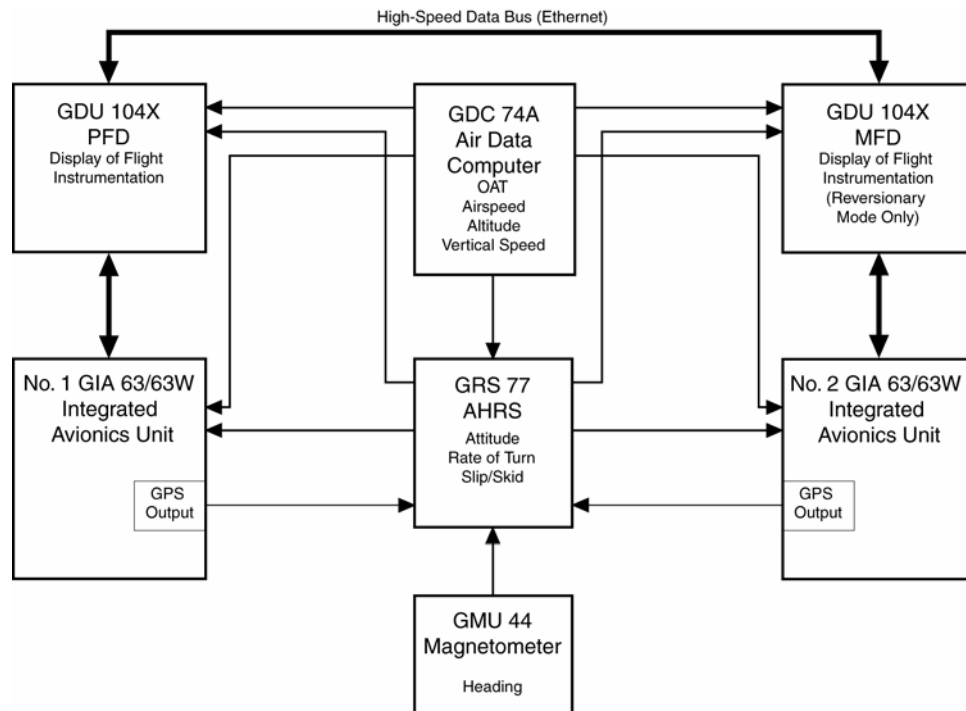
High-Speed Data Bus (Ethernet)

GDU 104X
PFD
Display of Flight Instrumentation

GDC 74A
Air Data Computer
OAT
Airspeed
Altitude
Vertical Speed

GDU 104X
MFD
Display of Flight Instrumentation (Reversionary Mode Only)

No. 1 GIA 63/63W
Integrated Avionics Unit

GPS Output

GRS 77
AHRS
Attitude
Rate of Turn
Slip/Skid

No. 2 GIA 63/63W
Integrated Avionics Unit

GPS Output

GMU 44
Magnetometer
Heading